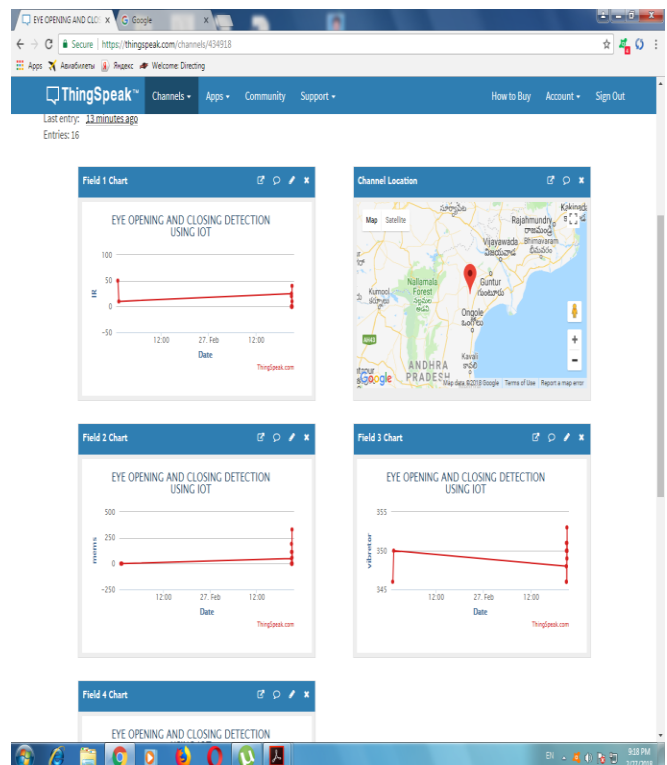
EYE OPENING AND CLO ×
Google ×

Secure | https://thingspeak.com/channels/434918

Apps Авиабилеты Яндекс Welcome: Directing

ThingSpeak™ Channels Apps Community Support How to Buy Account Sign Out

Last entry: 13 minutes ago
Entries: 16

Field 1 Chart

EYE OPENING AND CLOSING DETECTION USING IOT

100
50
0
−50

IR

12:00 27. Feb 12:00
Date

ThingSpeak.com

Channel Location

Map Satellite

Rajahmundry
Vijayawada
Bhimavaram
Guntur
Nallamala Forest
Kurnool
Ongole
Kavali
ANDHRA PRADESH

Google Map data ©2018 Google Terms of Use Report a map error

Field 2 Chart

EYE OPENING AND CLOSING DETECTION USING IOT

500
250
0
−250

mems

12:00 27. Feb 12:00
Date

ThingSpeak.com

Field 3 Chart

EYE OPENING AND CLOSING DETECTION USING IOT

355
350
345

vibrator

12:00 27. Feb 12:00
Date

ThingSpeak.com

Field 4 Chart

EYE OPENING AND CLOSING DETECTION

EN 9:18 PM